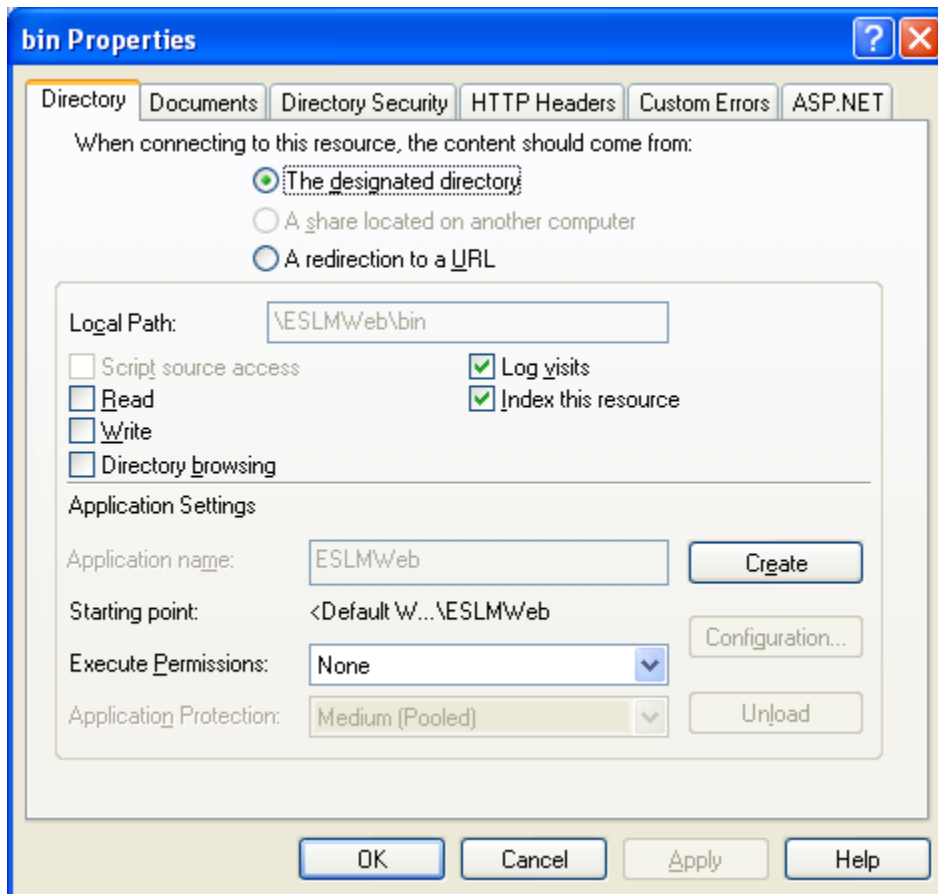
bin Properties

?

Directory | Documents | Directory Security | HTTP Headers | Custom Errors | ASP.NET

When connecting to this resource, the content should come from:

The designated directory

A share located on another computer

A redirection to a URL

Local Path: \ESLMWeb\bin

Script source access

Read

Write

Directory browsing

Log visits

Index this resource

Application Settings

Application name: ESLMWeb

Create

Starting point: <Default W...\ESLMWeb

Configuration...

Execute Permissions: None

Application Protection: Medium (Pooled)

Unload

OK

Cancel

Apply

Help